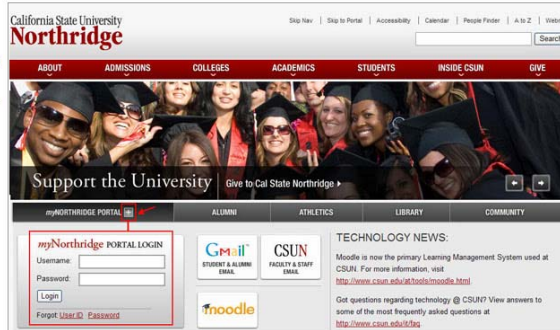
California State University
Northridge

Skip Nav | Skip to Portal | Accessibility | Calendar | People Finder | A to Z | Web

Search

ABOUT ADMISSIONS COLLEGES ACADEMICS STUDENTS INSIDE CSUN GIVE

Support the University Give to Cal State Northridge ▸

myNORTHRIDGE PORTAL + ALUMNI ATHLETICS LIBRARY COMMUNITY

myNorthridge PORTAL LOGIN
Username:
Password:
Login
Forgot: User ID Password

Gmail
STUDENT & ALUMNI EMAIL

CSUN
FACULTY & STAFF EMAIL

moodle

TECHNOLOGY NEWS:

Moodle is now the primary Learning Management System used at CSUN. For more information, visit http://www.csun.edu/at/tools/moodle.html

Got questions regarding technology @ CSUN? View answers to some of the most frequently asked questions at http://www.csun.edu/it/faq.